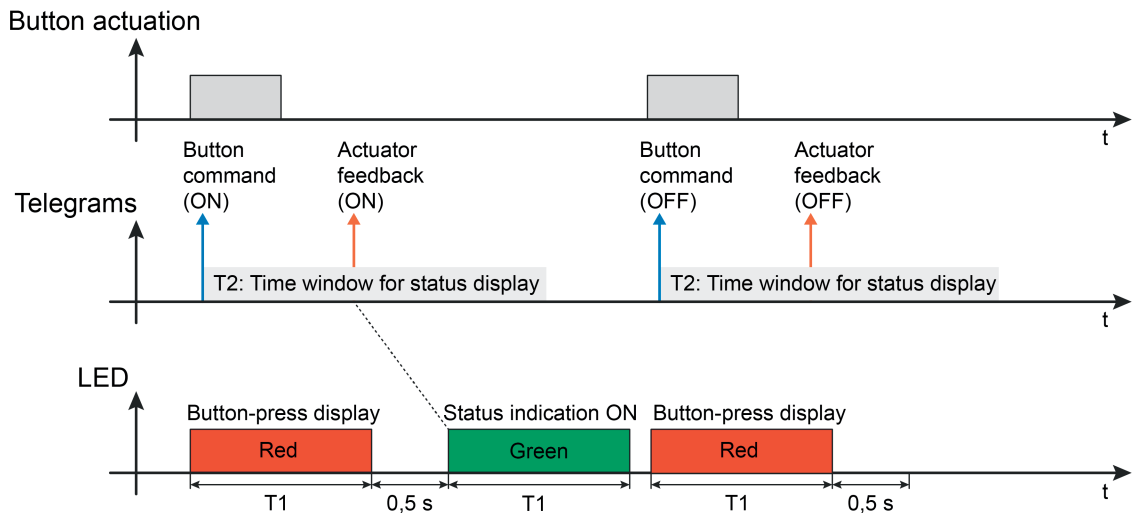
Button actuation

t

Button command (ON)

Actuator feedback (ON)

Button command (OFF)

Actuator feedback (OFF)

Telegrams

T2: Time window for status display

T2: Time window for status display

t

LED

Button-press display

Status indication ON

Button-press display

Red

Green

Red

T1

0,5 s

T1

T1

0,5 s

t